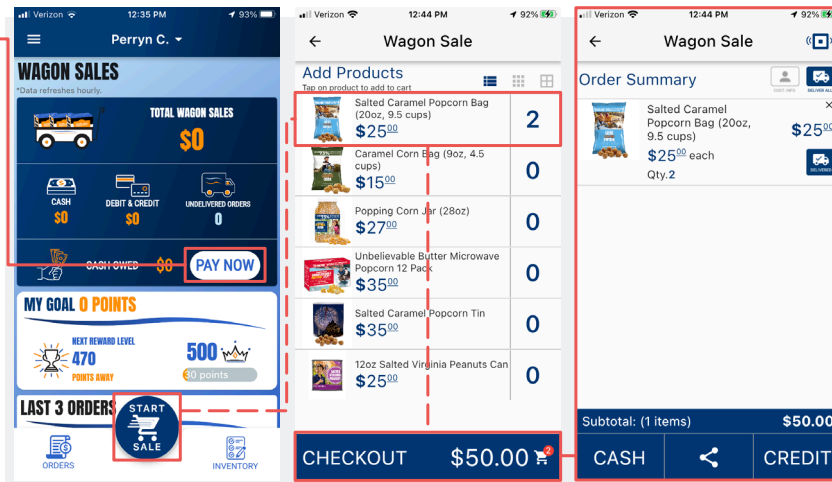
Verizon 12:35 PM 93%

Perryn C.

WAGON SALES
*Data refreshes hourly.

TOTAL WAGON SALES
$0

CASH
$0

DEBIT & CREDIT
$0

UNDELIVERED ORDERS
0

CASH OWED $0 PAY NOW

MY GOAL 0 POINTS

NEXT REWARD LEVEL
470
POINTS AWAY

500
30 points

LAST 3 ORDERS

START SALE

ORDERS

INVENTORY

Verizon 12:44 PM 92%

Wagon Sale

Add Products
Tap on product to add to cart

Salted Caramel Popcorn Bag (20oz, 9.5 cups)
$25$^{00}$
2

Caramel Corn Bag (9oz, 4.5 cups)
$15$^{00}$
0

Popping Corn Jar (28oz)
$27$^{00}$
0

Unbelievable Butter Microwave Popcorn 12 Pack
$35$^{00}$
0

Salted Caramel Popcorn Tin
$35$^{00}$
0

12oz Salted Virginia Peanuts Can
$25$^{00}$
0

CHECKOUT $50.00 2

Verizon 12:44 PM 92%

Wagon Sale

Order Summary
CUST. INFO DELIVER ALL

Salted Caramel Popcorn Bag (20oz, 9.5 cups)
$25$^{00}$ each
Qty. 2
$25
DELIVERED

Subtotal: (1 items) $50.00

CASH

CREDIT